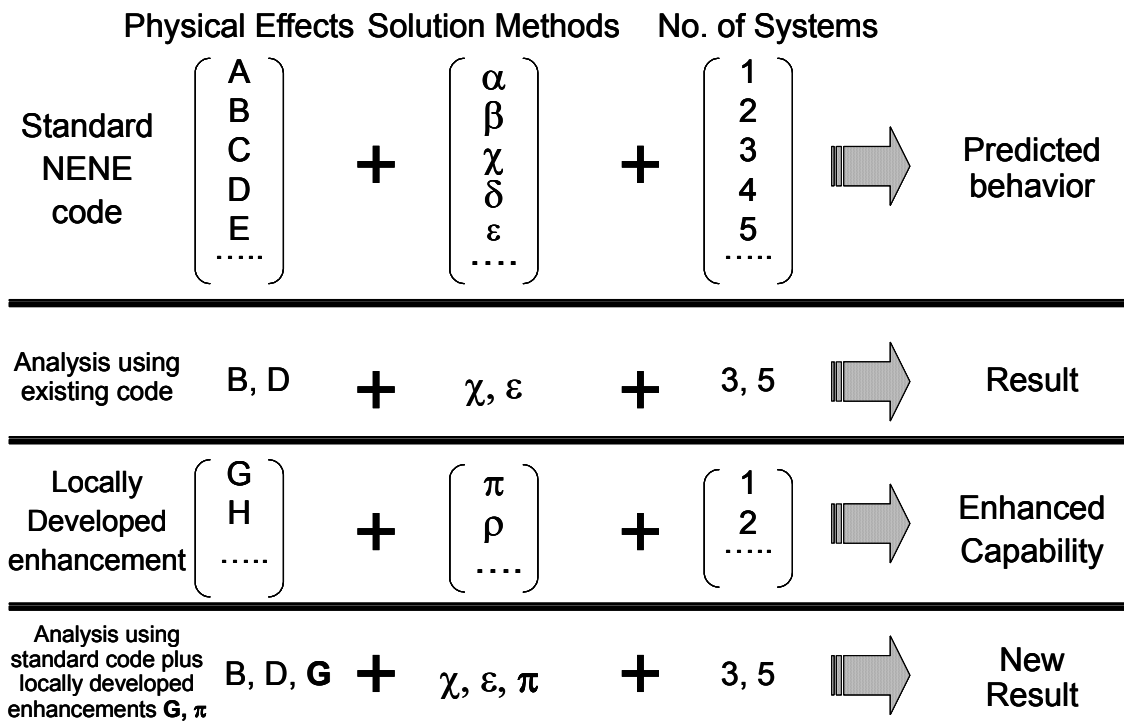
Physical Effects Solution Methods No. of Systems

Standard NENE code $\begin{pmatrix} A \\ B \\ C \\ D \\ E \\ \cdots \end{pmatrix}$ + $\begin{pmatrix} \alpha \\ \beta \\ \chi \\ \delta \\ \varepsilon \\ \cdots \end{pmatrix}$ + $\begin{pmatrix} 1 \\ 2 \\ 3 \\ 4 \\ 5 \\ \cdots \end{pmatrix}$ Predicted behavior

Analysis using existing code B, D + $\chi$, $\varepsilon$ + 3, 5 Result

Locally Developed enhancement $\begin{pmatrix} G \\ H \\ \cdots \end{pmatrix}$ + $\begin{pmatrix} \pi \\ \rho \\ \cdots \end{pmatrix}$ + $\begin{pmatrix} 1 \\ 2 \\ \cdots \end{pmatrix}$ Enhanced Capability

Analysis using standard code plus locally developed enhancements **G**, $\boldsymbol{\pi}$ B, D, **G** + $\chi$, $\varepsilon$, $\boldsymbol{\pi}$ + 3, 5 New Result